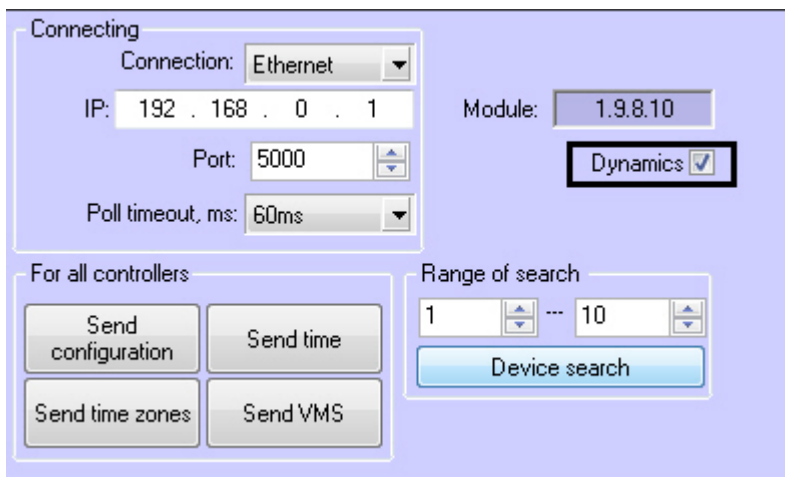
Connecting

Connection: Ethernet

IP: 192 . 168 . 0 . 1

Port: 5000

Poll timeout, ms: 60ms

Module: 1.9.8.10

Dynamics

For all controllers

Send configuration

Send time

Send time zones

Send VMS

Range of search

1 --- 10

Device search